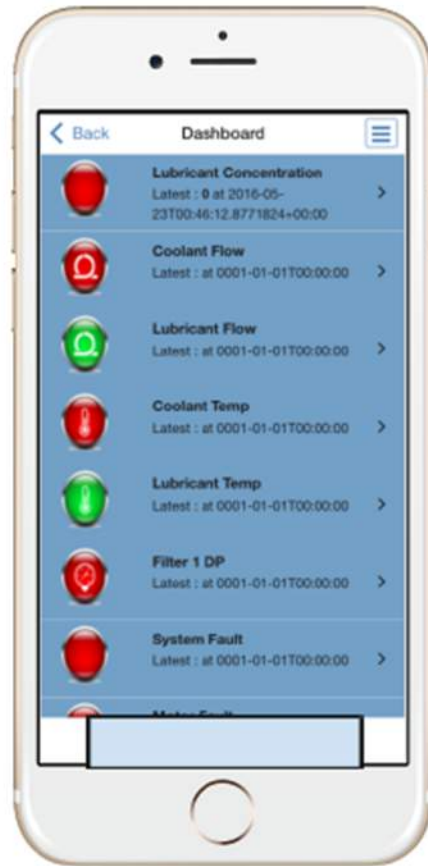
Back

Dashboard

Lubricant Concentration
Latest : 0 at 2016-05-23T00:46:12.8771824+00:00

Coolant Flow
Latest : at 0001-01-01T00:00:00

Lubricant Flow
Latest : at 0001-01-01T00:00:00

Coolant Temp
Latest : at 0001-01-01T00:00:00

Lubricant Temp
Latest : at 0001-01-01T00:00:00

Filter 1 DP
Latest : at 0001-01-01T00:00:00

System Fault
Latest : at 0001-01-01T00:00:00

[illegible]